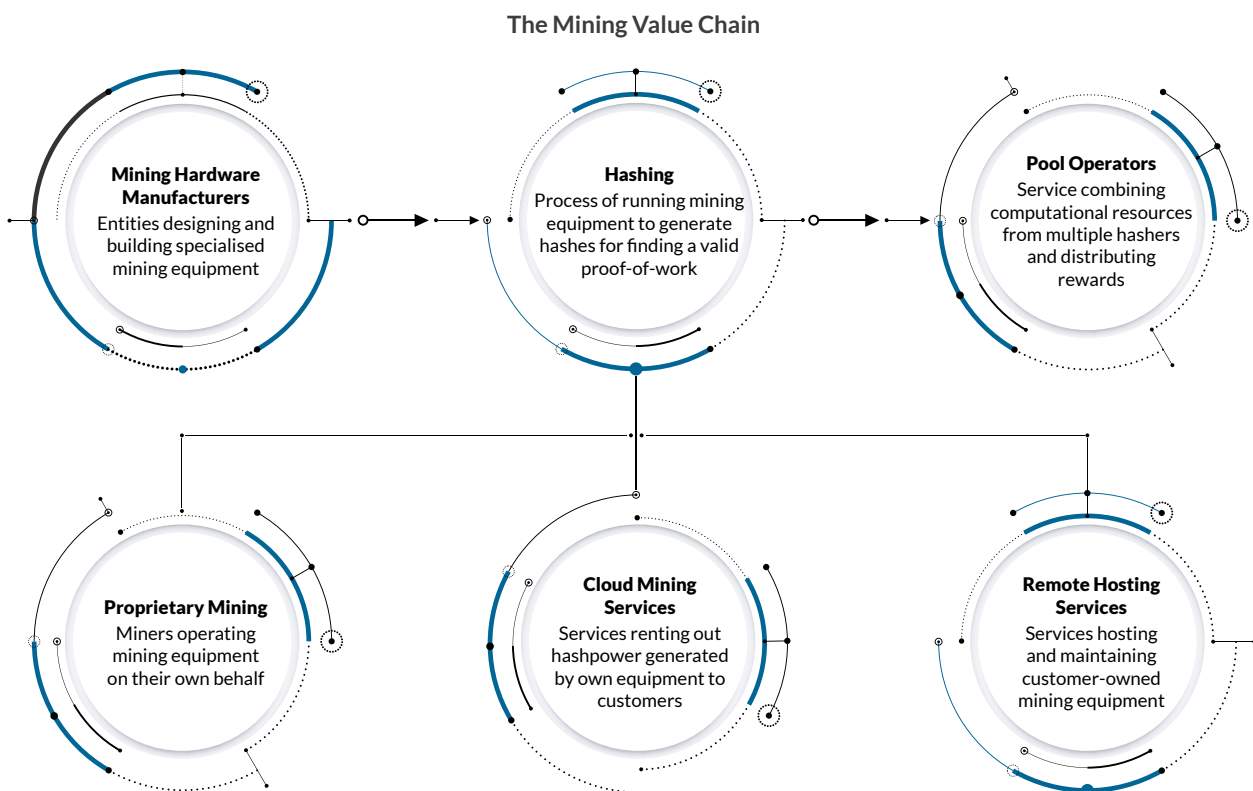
The Mining Value Chain

Mining Hardware Manufacturers
Entities designing and building specialised mining equipment

Hashing
Process of running mining equipment to generate hashes for finding a valid proof-of-work

Pool Operators
Service combining computational resources from multiple hashers and distributing rewards

Proprietary Mining
Miners operating mining equipment on their own behalf

Cloud Mining Services
Services renting out hashpower generated by own equipment to customers

Remote Hosting Services
Services hosting and maintaining customer-owned mining equipment